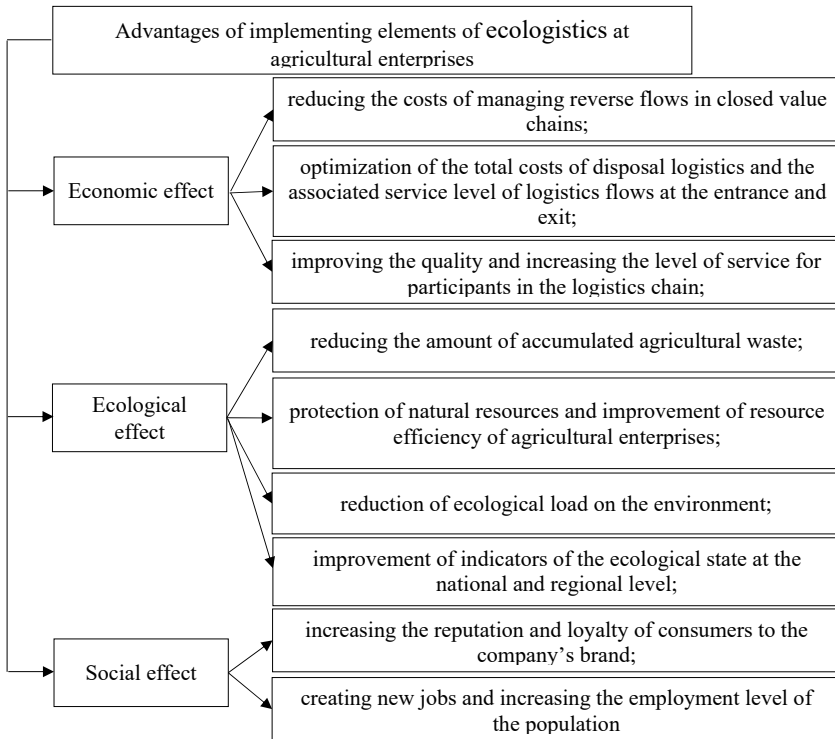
Advantages of implementing elements of ecologistics at agricultural enterprises

Economic effect

reducing the costs of managing reverse flows in closed value chains;

optimization of the total costs of disposal logistics and the associated service level of logistics flows at the entrance and exit;

improving the quality and increasing the level of service for participants in the logistics chain;

Ecological effect

reducing the amount of accumulated agricultural waste;

protection of natural resources and improvement of resource efficiency of agricultural enterprises;

reduction of ecological load on the environment;

improvement of indicators of the ecological state at the national and regional level;

Social effect

increasing the reputation and loyalty of consumers to the company's brand;

creating new jobs and increasing the employment level of the population